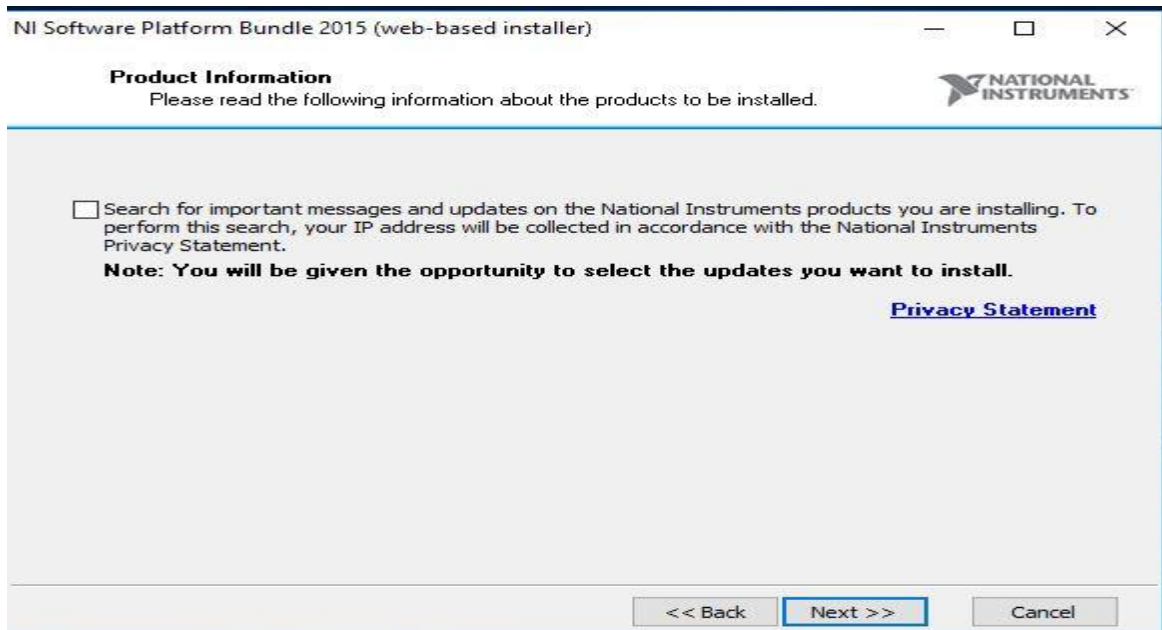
NI Software Platform Bundle 2015 (web-based installer)

Product Information
Please read the following information about the products to be installed.

NATIONAL INSTRUMENTS

Search for important messages and updates on the National Instruments products you are installing. To perform this search, your IP address will be collected in accordance with the National Instruments Privacy Statement.

Note: You will be given the opportunity to select the updates you want to install.

Privacy Statement

<< Back
Next >>
Cancel